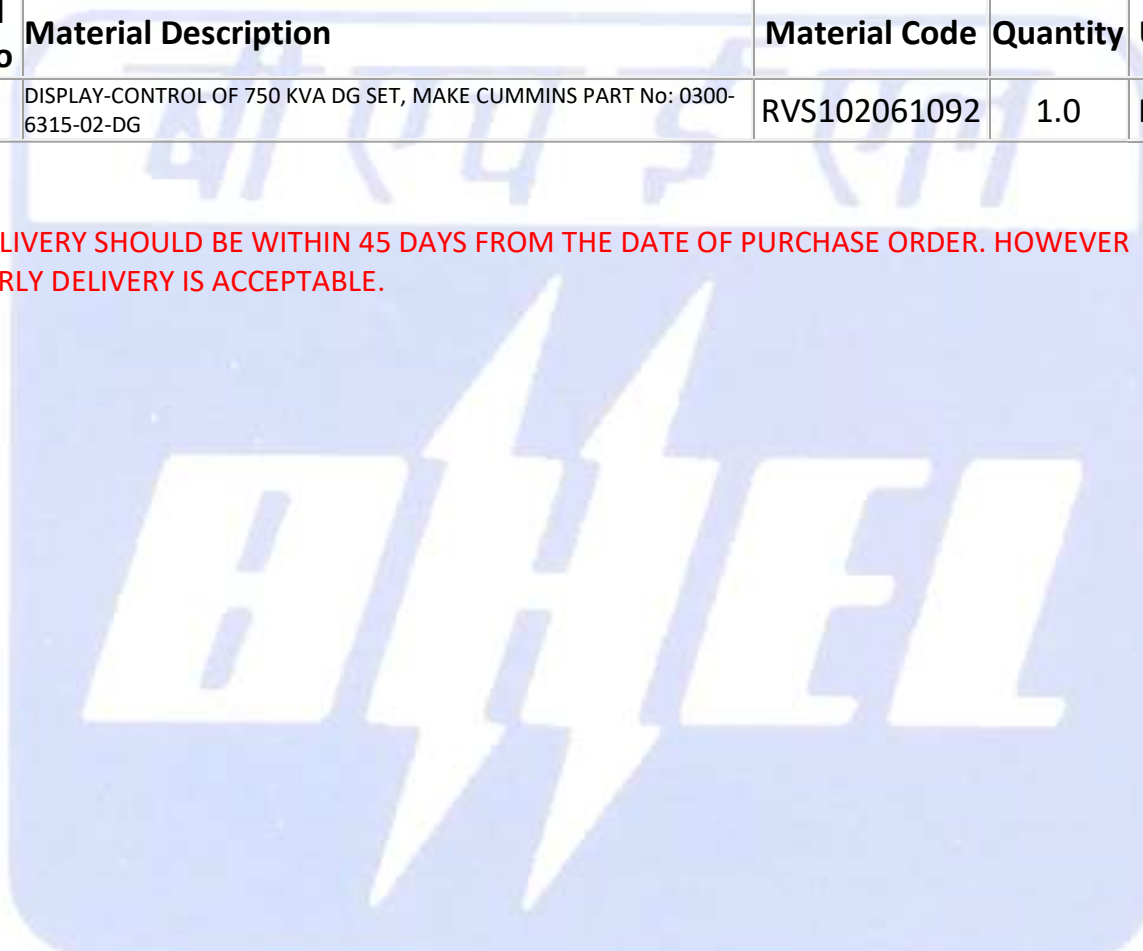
| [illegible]o | Material Description | Material Code | Quantity | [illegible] |
|---|---|---|---|---|
| | DISPLAY-CONTROL OF 750 KVA DG SET, MAKE CUMMINS PART No: 0300-6315-02-DG | RVS102061092 | 1.0 | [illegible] |

LIVERY SHOULD BE WITHIN 45 DAYS FROM THE DATE OF PURCHASE ORDER. HOWEVER RLY DELIVERY IS ACCEPTABLE.

बी एच ई एल

BHEL